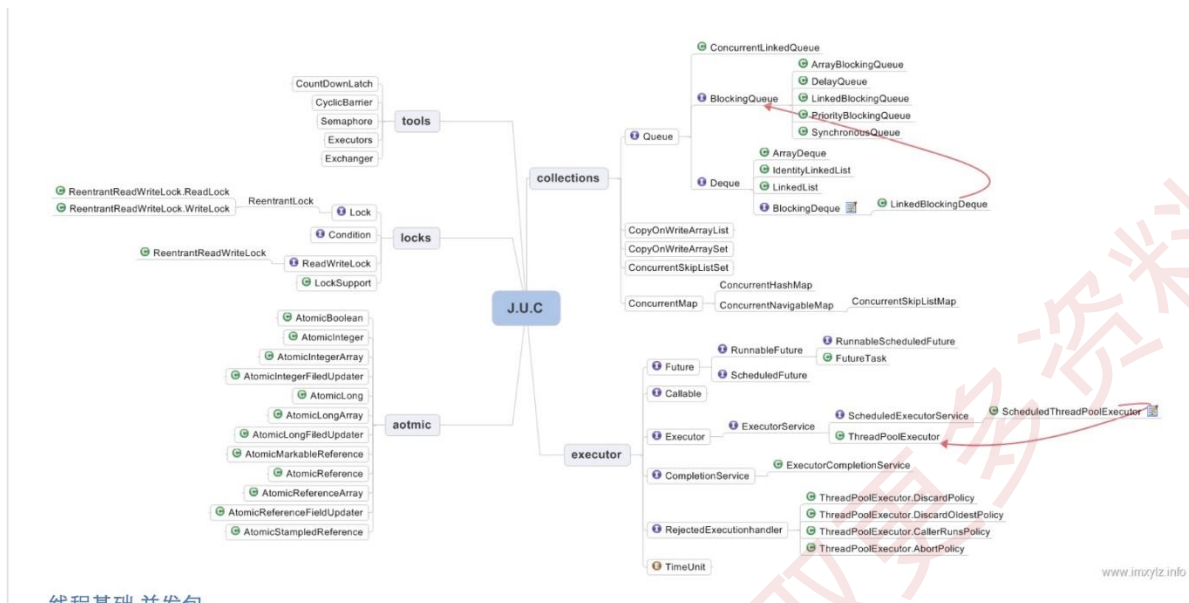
J.U.C

tools
CountDownLatch
CyclicBarrier
Semaphore
Executors
Exchanger

locks
ReentrantLock
ReentrantReadWriteLock.ReadLock
ReentrantReadWriteLock.WriteLock
Lock
Condition
ReentrantReadWriteLock
ReadWriteLock
LockSupport

aotmic
AtomicBoolean
AtomicInteger
AtomicIntegerArray
AtomicIntegerFiledUpdater
AtomicLong
AtomicLongArray
AtomicLongFiledUpdater
AtomicMarkableReference
AtomicReference
AtomicReferenceArray
AtomicReferenceFieldUpdater
AtomicStampledReference

collections
ConcurrentLinkedQueue
Queue
BlockingQueue
ArrayBlockingQueue
DelayQueue
LinkedBlockingQueue
PriorityBlockingQueue
SynchronousQueue
Deque
ArrayDeque
IdentityLinkedList
LinkedList
BlockingDeque
LinkedBlockingDeque
CopyOnWriteArrayList
CopyOnWriteArraySet
ConcurrentSkipListSet
ConcurrentMap
ConcurrentHashMap
ConcurrentNavigableMap
ConcurrentSkipListMap

executor
Future
RunnableFuture
RunnableScheduledFuture
FutureTask
ScheduledFuture
Callable
Executor
ExecutorService
ScheduledExecutorService
ScheduledThreadPoolExecutor
ThreadPoolExecutor
CompletionService
ExecutorCompletionService
RejectedExecutionhandler
ThreadPoolExecutor.DiscardPolicy
ThreadPoolExecutor.DiscardOldestPolicy
ThreadPoolExecutor.CallerRunsPolicy
ThreadPoolExecutor.AbortPolicy
TimeUnit

www.imxylz.info

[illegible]